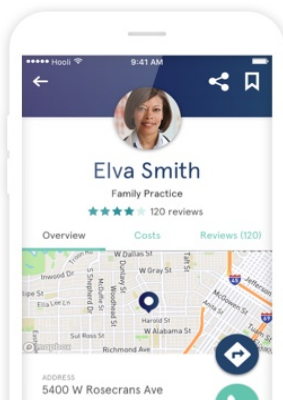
●●●●● Hooli

9:41 AM

Elva Smith

Family Practice

120 reviews

Overview

Costs

Reviews (120)

W Dallas St

W Gray St

Inwood Dr

S Shepherd Dr

McDuffie St

Stanford St

Taft St

Jefferson

Montrose Blvd

W Alabama St

Harold St

Richmond Ave

mapbox

ADDRESS

5400 W Rosecrans Ave